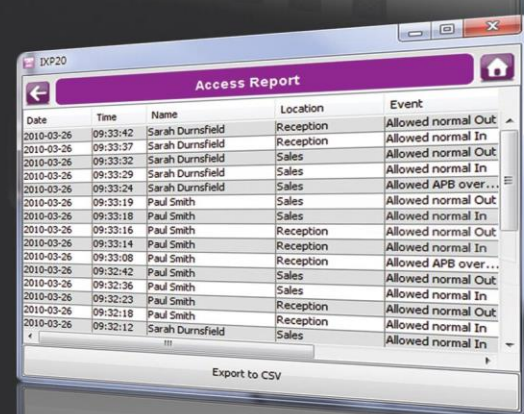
IXP20

Access Report

| Date | Time | Name | Location | Event |
|---|---|---|---|---|
| 2010-03-26 | 09:33:42 | Sarah Durnsfield | Reception | Allowed normal Out |
| 2010-03-26 | 09:33:37 | Sarah Durnsfield | Reception | Allowed normal In |
| 2010-03-26 | 09:33:32 | Sarah Durnsfield | Sales | Allowed normal Out |
| 2010-03-26 | 09:33:29 | Sarah Durnsfield | Sales | Allowed normal In |
| 2010-03-26 | 09:33:24 | Sarah Durnsfield | Sales | Allowed APB over... |
| 2010-03-26 | 09:33:19 | Paul Smith | Sales | Allowed normal Out |
| 2010-03-26 | 09:33:18 | Paul Smith | Sales | Allowed normal In |
| 2010-03-26 | 09:33:16 | Paul Smith | Reception | Allowed normal Out |
| 2010-03-26 | 09:33:14 | Paul Smith | Reception | Allowed normal In |
| 2010-03-26 | 09:33:08 | Paul Smith | Reception | Allowed APB over... |
| 2010-03-26 | 09:32:42 | Paul Smith | Sales | Allowed normal Out |
| 2010-03-26 | 09:32:36 | Paul Smith | Sales | Allowed normal In |
| 2010-03-26 | 09:32:23 | Paul Smith | Reception | Allowed normal Out |
| 2010-03-26 | 09:32:18 | Paul Smith | Reception | Allowed normal In |
| 2010-03-26 | 09:32:12 | Sarah Durnsfield | Sales | Allowed normal In |

Export to CSV